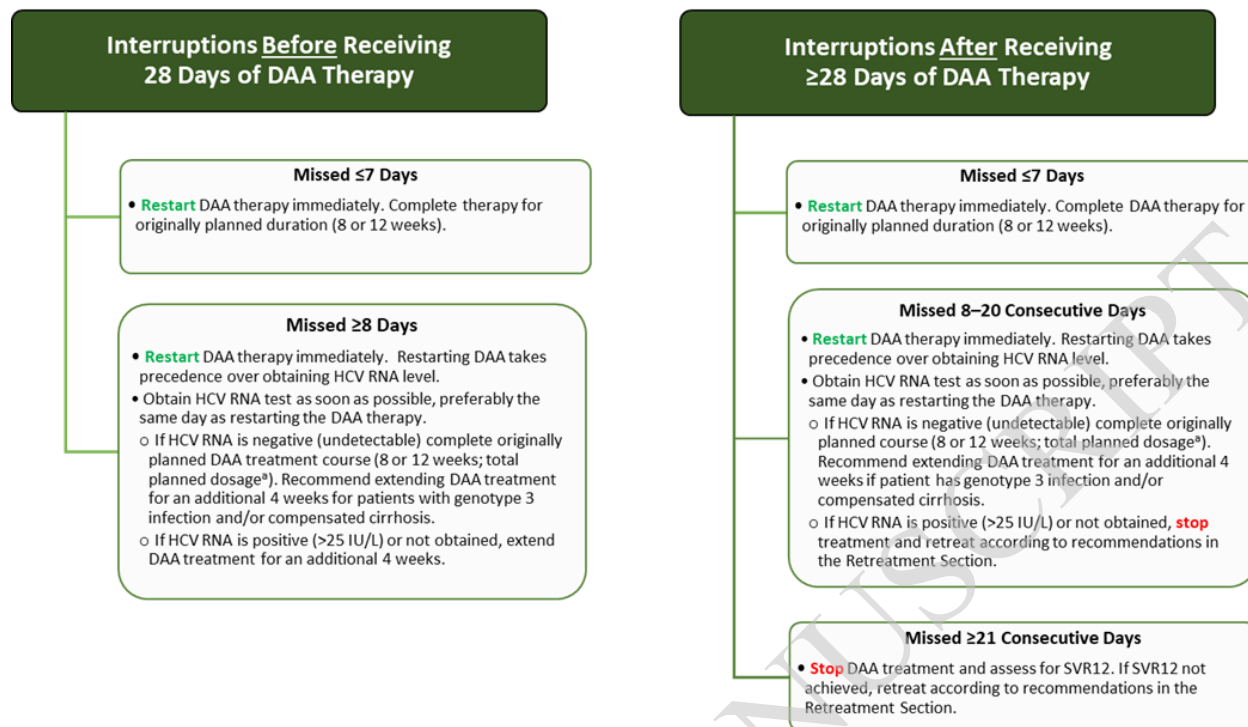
Interruptions Before Receiving 28 Days of DAA Therapy

Missed ≤7 Days

• Restart DAA therapy immediately. Complete therapy for originally planned duration (8 or 12 weeks).

Missed ≥8 Days

• Restart DAA therapy immediately. Restarting DAA takes precedence over obtaining HCV RNA level.
• Obtain HCV RNA test as soon as possible, preferably the same day as restarting the DAA therapy.
○ If HCV RNA is negative (undetectable) complete originally planned DAA treatment course (8 or 12 weeks; total planned dosage$^{a}$). Recommend extending DAA treatment for an additional 4 weeks for patients with genotype 3 infection and/or compensated cirrhosis.
○ If HCV RNA is positive (>25 IU/L) or not obtained, extend DAA treatment for an additional 4 weeks.

Interruptions After Receiving ≥28 Days of DAA Therapy

Missed ≤7 Days

• Restart DAA therapy immediately. Complete DAA therapy for originally planned duration (8 or 12 weeks).

Missed 8–20 Consecutive Days

• Restart DAA therapy immediately. Restarting DAA takes precedence over obtaining HCV RNA level.
• Obtain HCV RNA test as soon as possible, preferably the same day as restarting the DAA therapy.
○ If HCV RNA is negative (undetectable) complete originally planned course (8 or 12 weeks; total planned dosage$^{a}$). Recommend extending DAA treatment for an additional 4 weeks if patient has genotype 3 infection and/or compensated cirrhosis.
○ If HCV RNA is positive (>25 IU/L) or not obtained, stop treatment and retreat according to recommendations in the Retreatment Section.

Missed ≥21 Consecutive Days

• Stop DAA treatment and assess for SVR12. If SVR12 not achieved, retreat according to recommendations in the Retreatment Section.

MANUSCRIPT